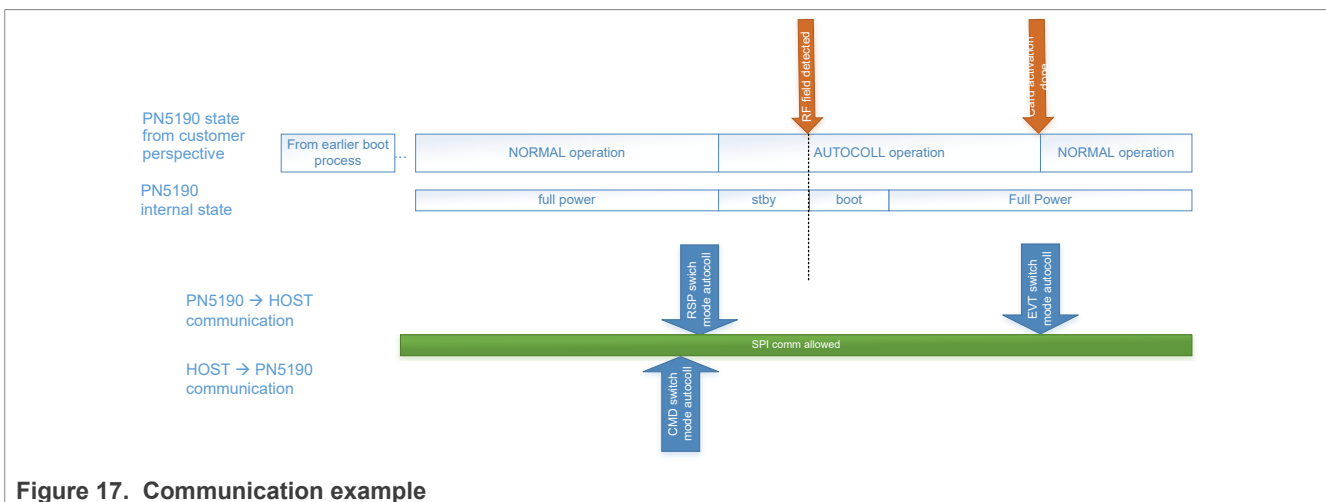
RF field detected

Card activation done

PN5190 state from customer perspective

From earlier boot process ...

NORMAL operation

AUTOCOLL operation

NORMAL operation

PN5190 internal state

full power

stby

boot

Full Power

RSP swich mode autocoll

EVT swich mode autocoll

PN5190 → HOST communication

SPI comm allowed

HOST → PN5190 communication

CMD switch mode autocoll

Figure 17. Communication example